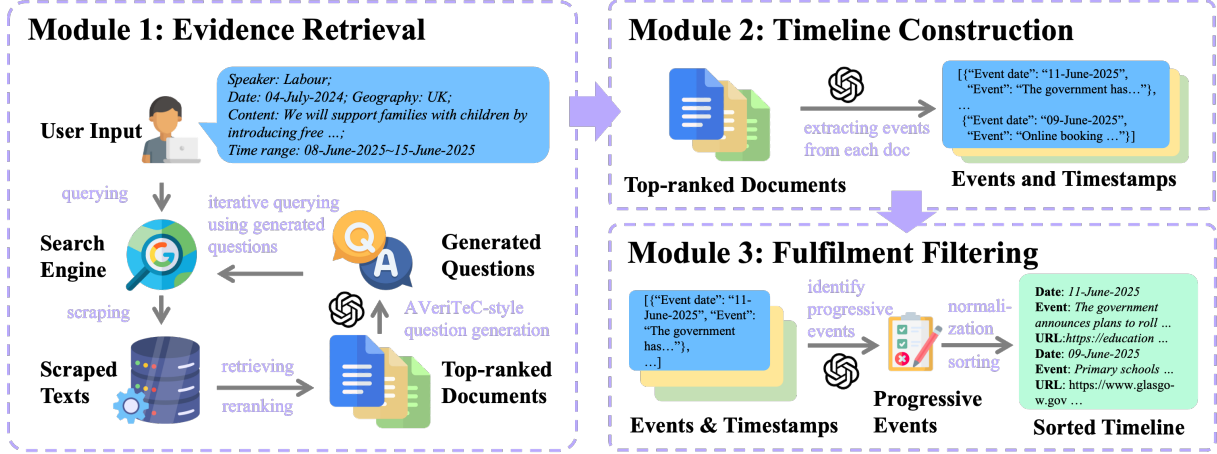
Module 1: Evidence Retrieval

User Input

Speaker: Labour;
Date: 04-July-2024; Geography: UK;
Content: We will support families with children by introducing free …;
Time range: 08-June-2025~15-June-2025

querying

iterative querying using generated questions

Search Engine

Generated Questions

scraping

AVeriTeC-style question generation

Scraped Texts

retrieving

reranking

Top-ranked Documents

Module 2: Timeline Construction

extracting events from each doc

[{"Event date": "11-June-2025", "Event": "The government has…"},
…
{"Event date": "09-June-2025", "Event": "Online booking …"}]

Top-ranked Documents

Events and Timestamps

Module 3: Fulfilment Filtering

[{"Event date": "11-June-2025", "Event": "The government has…"},
…]

identify progressive events

normalization

sorting

Date: 11-June-2025
Event: The government announces plans to roll …
URL:https://education …
Date: 09-June-2025
Event: Primary schools …
URL: https://www.glasgow.gov …

Events & Timestamps

Progressive Events

Sorted Timeline